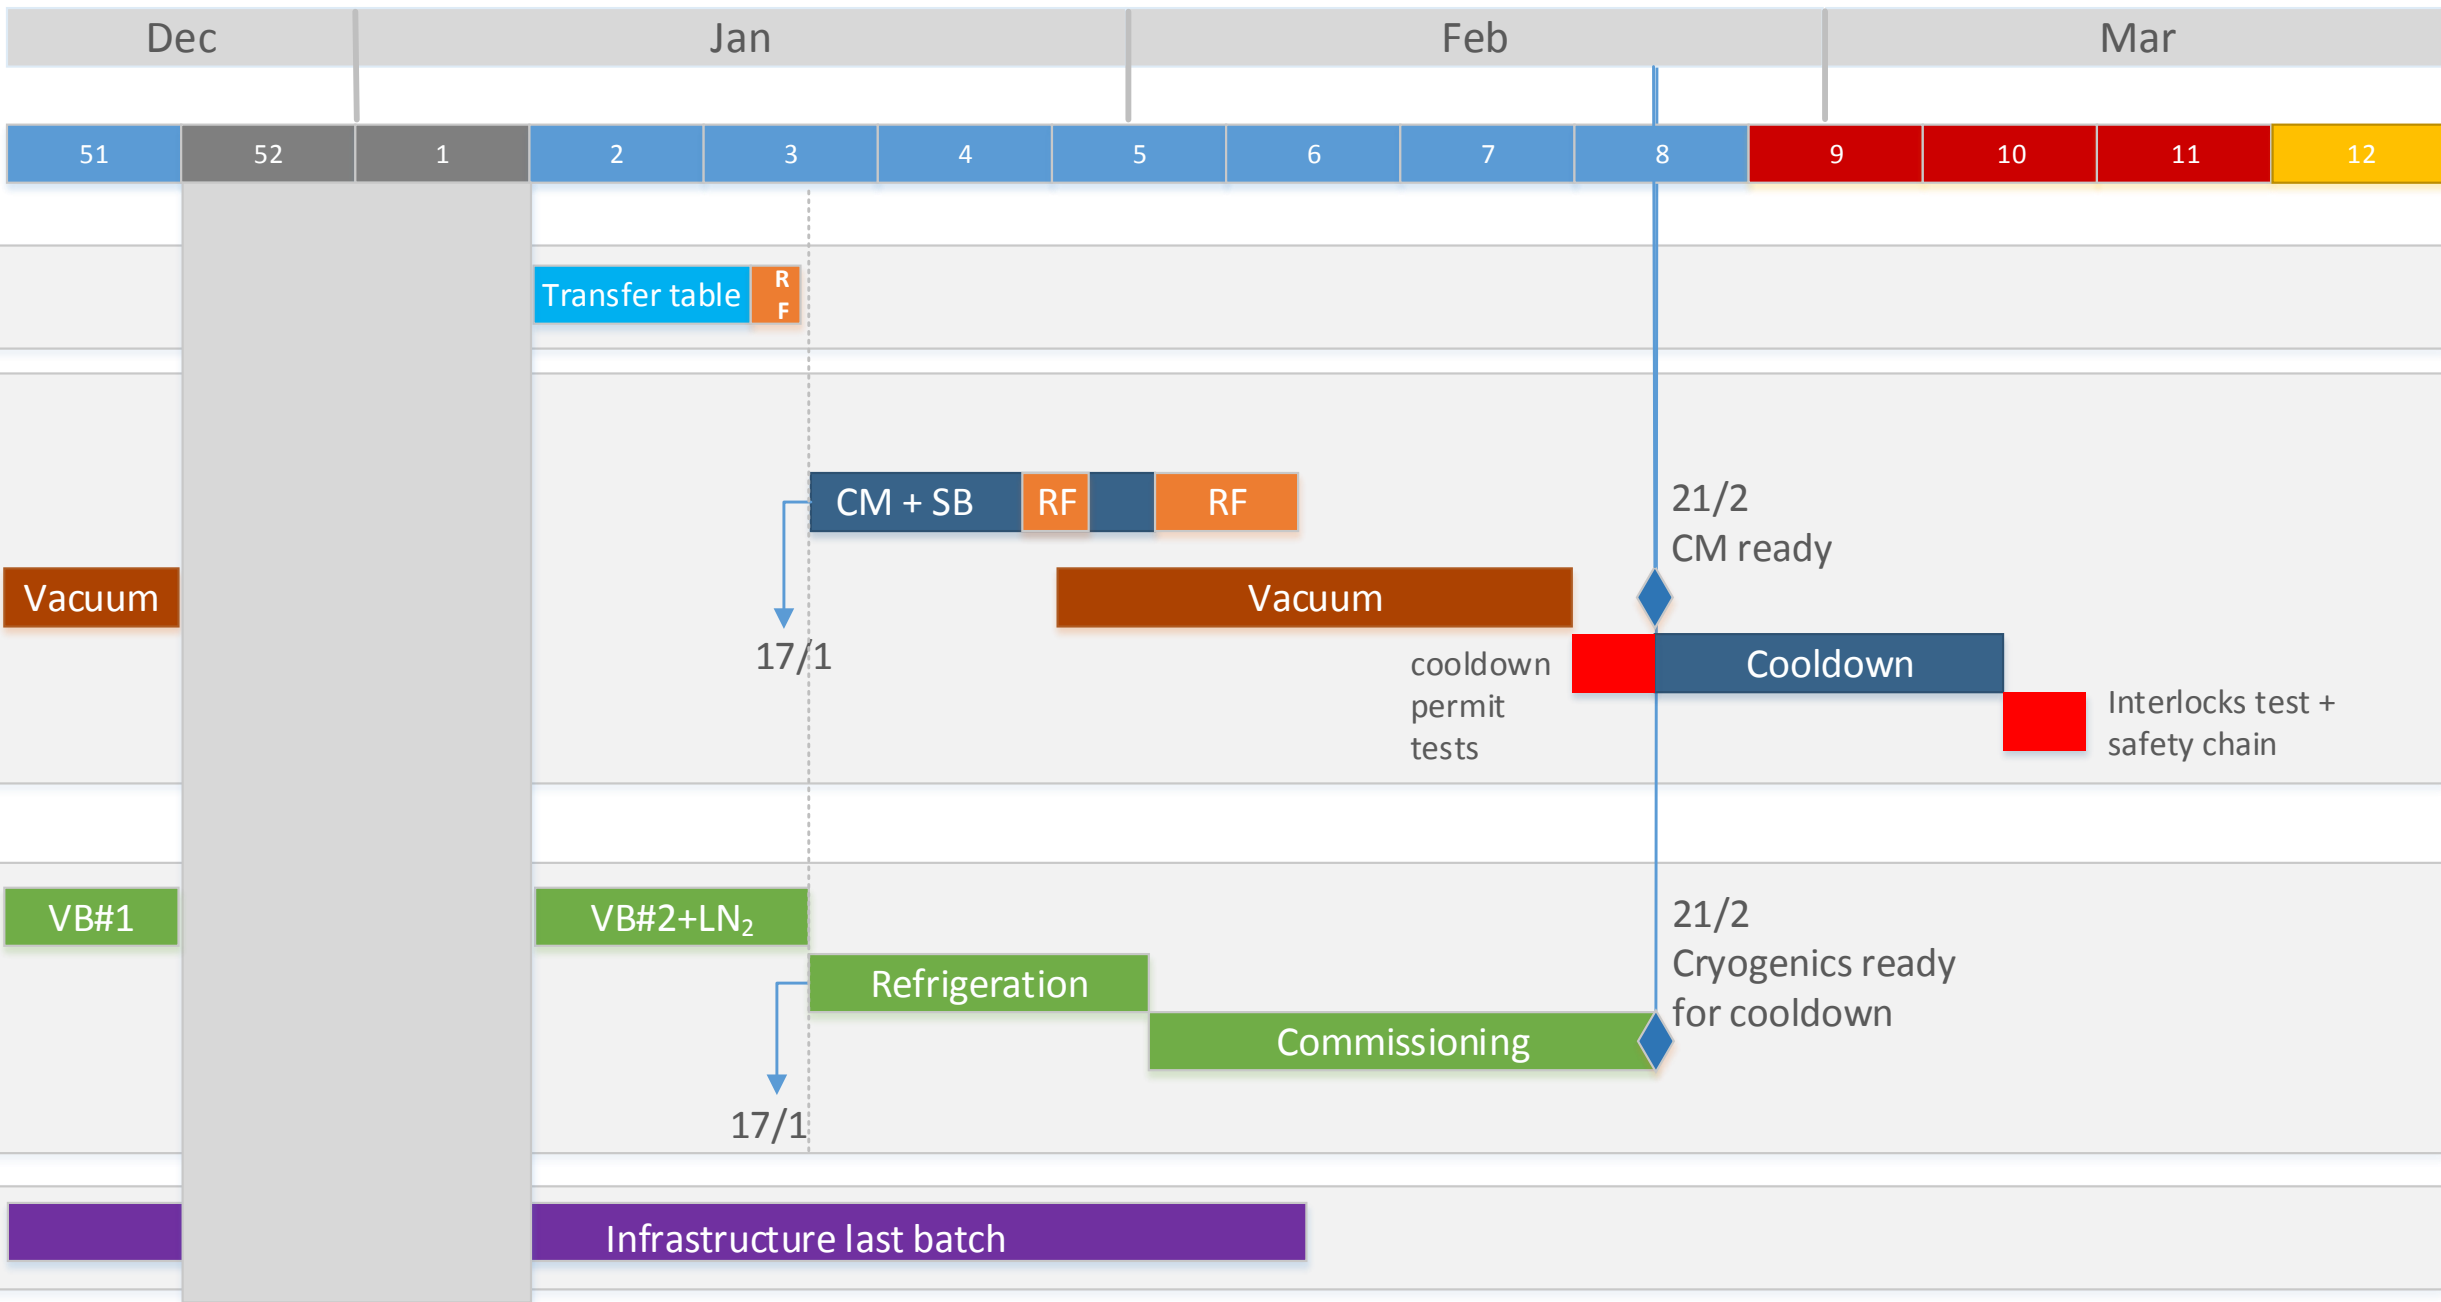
Dec Jan Feb Mar

51 52 1 2 3 4 5 6 7 8 9 10 11 12

Transfer table R F

CM + SB RF RF

21/2
CM ready

Vacuum

Vacuum

17/1

cooldown permit tests

Cooldown

Interlocks test + safety chain

VB#1

VB#2+LN$_2$

21/2
Cryogenics ready for cooldown

Refrigeration

Commissioning

17/1

Infrastructure last batch